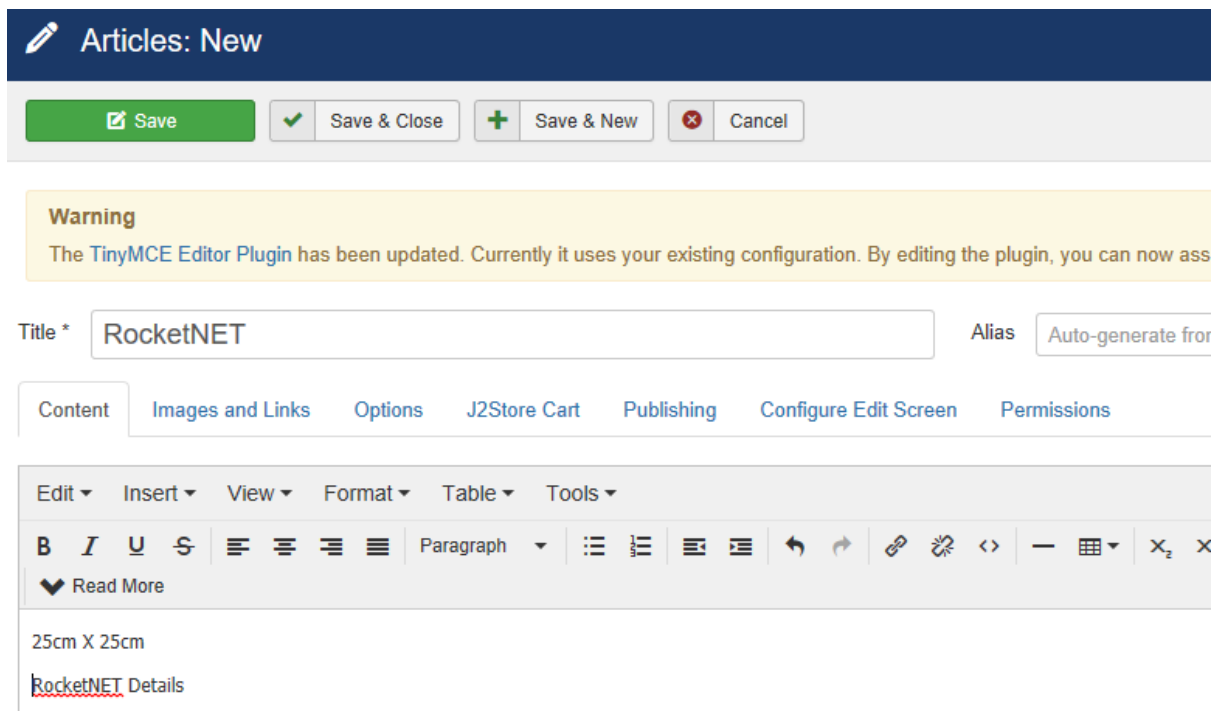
Articles: New

Save | Save & Close | Save & New | Cancel

Warning
The TinyMCE Editor Plugin has been updated. Currently it uses your existing configuration. By editing the plugin, you can now ass

Title * RocketNET

Alias Auto-generate fro

Content | Images and Links | Options | J2Store Cart | Publishing | Configure Edit Screen | Permissions

Edit ▾ Insert ▾ View ▾ Format ▾ Table ▾ Tools ▾

B I U S Paragraph

Read More

25cm X 25cm

RocketNET Details